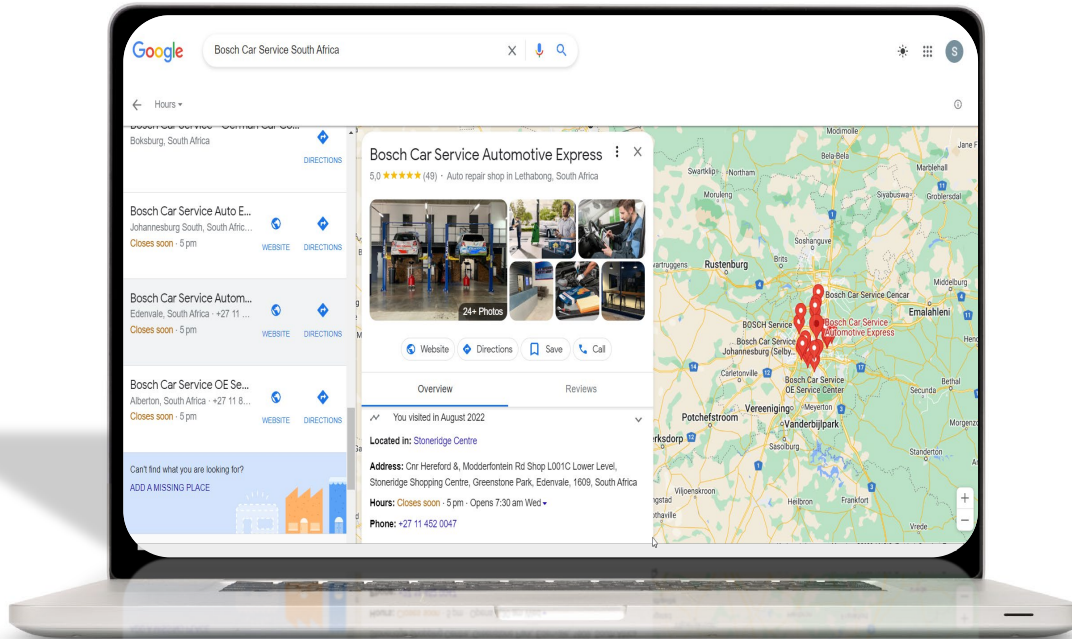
Google

Bosch Car Service South Africa

S

Hours

Bosch Car Service - German Car Co...
Boksburg, South Africa
DIRECTIONS

Bosch Car Service Auto E...
Johannesburg South, South Afric...
Closes soon · 5 pm
WEBSITE
DIRECTIONS

Bosch Car Service Autom...
Edenvale, South Africa · +27 11 ...
Closes soon · 5 pm
WEBSITE
DIRECTIONS

Bosch Car Service OE Se...
Alberton, South Africa · +27 11 8...
Closes soon · 5 pm
WEBSITE
DIRECTIONS

Can't find what you are looking for?
ADD A MISSING PLACE

Bosch Car Service Automotive Express
5,0 ★★★★★ (49) · Auto repair shop in Lethabong, South Africa

24+ Photos

Website
Directions
Save
Call

Overview
Reviews

You visited in August 2022

Located in: Stoneridge Centre

Address: Cnr Hereford &, Modderfontein Rd Shop L001C Lower Level, Stoneridge Shopping Centre, Greenstone Park, Edenvale, 1609, South Africa

Hours: Closes soon · 5 pm · Opens 7:30 am Wed

Phone: +27 11 452 0047

Modimolle
Jane F
Marblehall
Swartklip
Northam
Siyabuswa
Groblersdal
Moruleng
Soshanguve
Rustenburg
Bosch Car Service Cencar
Middelburg
BOSCH Service
Bosch Car Service Automotive Express
Emalahleni
Bosch Car Service Johannesburg (Selby...
Carletonville
Bosch Car Service OE Service Center
Bethal
Potchefstroom
Vereeniging
Meyerton
Vanderbijlpark
Klerksdorp
Morgenzo
Sasolburg
Standerton
Viljoenskroon
Heilbron
Frankfort
Vrede